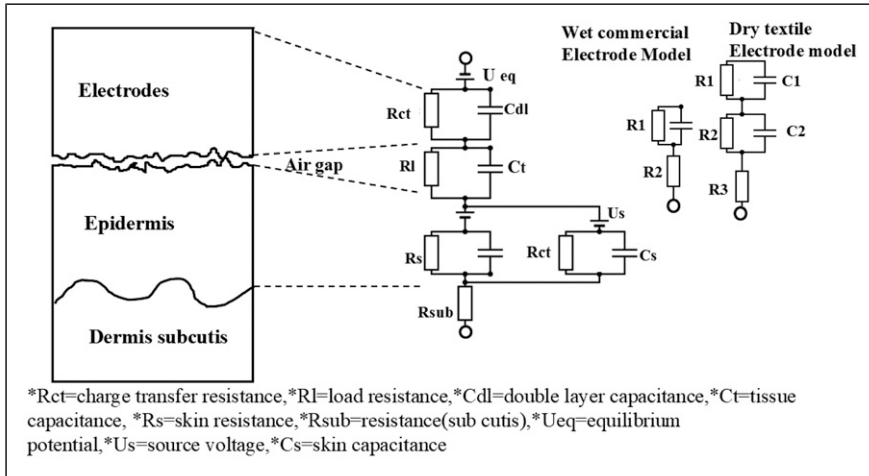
Electrodes

Air gap

Epidermis

Dermis subcutis

U eq

Rct

Cdl

Rl

Ct

Us

Rs

Rct

Cs

Rsub

Wet commercial Electrode Model

R1

R2

Dry textile Electrode model

R1

C1

R2

C2

R3

*Rct=charge transfer resistance,*Rl=load resistance,*Cdl=double layer capacitance,*Ct=tissue capacitance, *Rs=skin resistance,*Rsub=resistance(sub cutis),*Ueq=equilibrium potential,*Us=source voltage,*Cs=skin capacitance